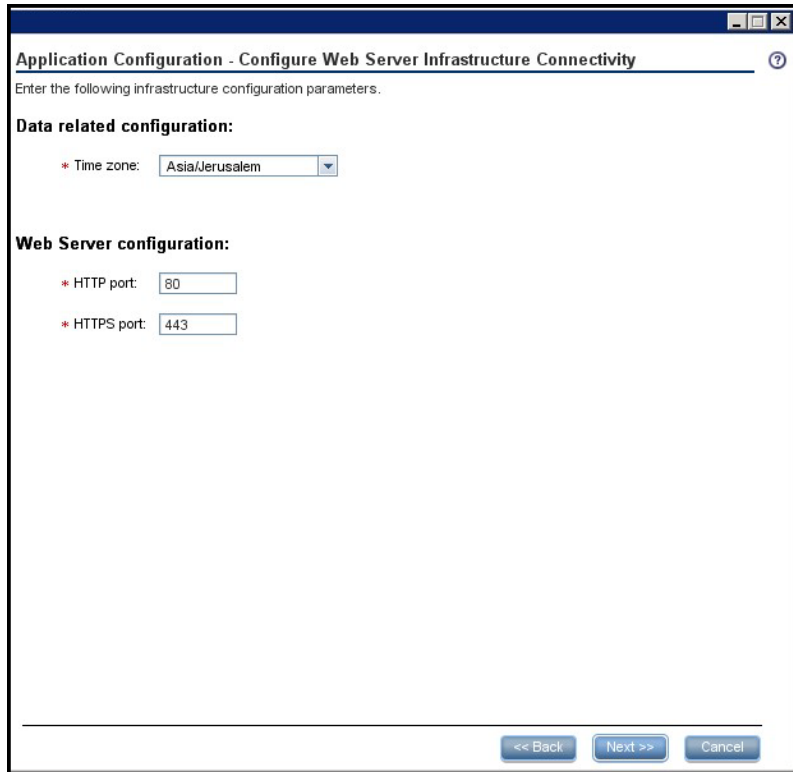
Application Configuration - Configure Web Server Infrastructure Connectivity

Enter the following infrastructure configuration parameters.

Data related configuration:

* Time zone: Asia/Jerusalem

Web Server configuration:

* HTTP port: 80

* HTTPS port: 443

<< Back Next >> Cancel